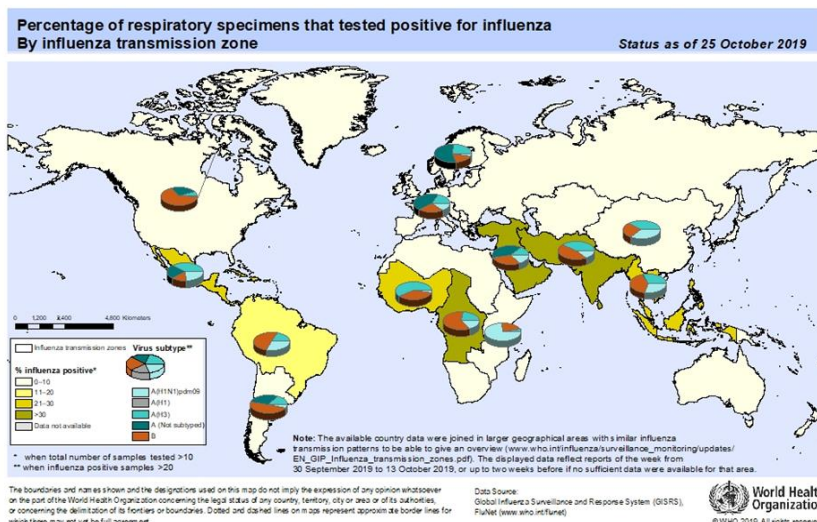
Percentage of respiratory specimens that tested positive for influenza
By influenza transmission zone

Status as of 25 October 2019

0 1,200 2,400 4,800 Kilometers

Influenza transmission zones

Virus subtype**

% influenza positive*

0–10

11–20

21–30

>30

Data not available

A(H1N1)pdm09

A(H1)

A(H3)

A (Not subtyped)

B

* when total number of samples tested >10
** when influenza positive samples >20

Note: The available country data were joined in larger geographical areas with similar influenza transmission patterns to be able to give an overview (www.who.int/influenza/surveillance_monitoring/updates/EN_GIP_Influenza_transmission_zones.pdf). The displayed data reflect reports of the week from 30 September 2019 to 13 October 2019, or up to two weeks before if no sufficient data were available for that area.

The boundaries and names shown and the designations used on this map do not imply the expression of any opinion whatsoever on the part of the World Health Organization concerning the legal status of any country, territory, city or area or of its authorities, or concerning the delimitation of its frontiers or boundaries. Dotted and dashed lines on maps represent approximate border lines for which there may not yet be full agreement.

Data Source:
Global Influenza Surveillance and Response System (GISRS),
FluNet (www.who.int/flunet)

World Health Organization

© WHO 2019. All rights reserved